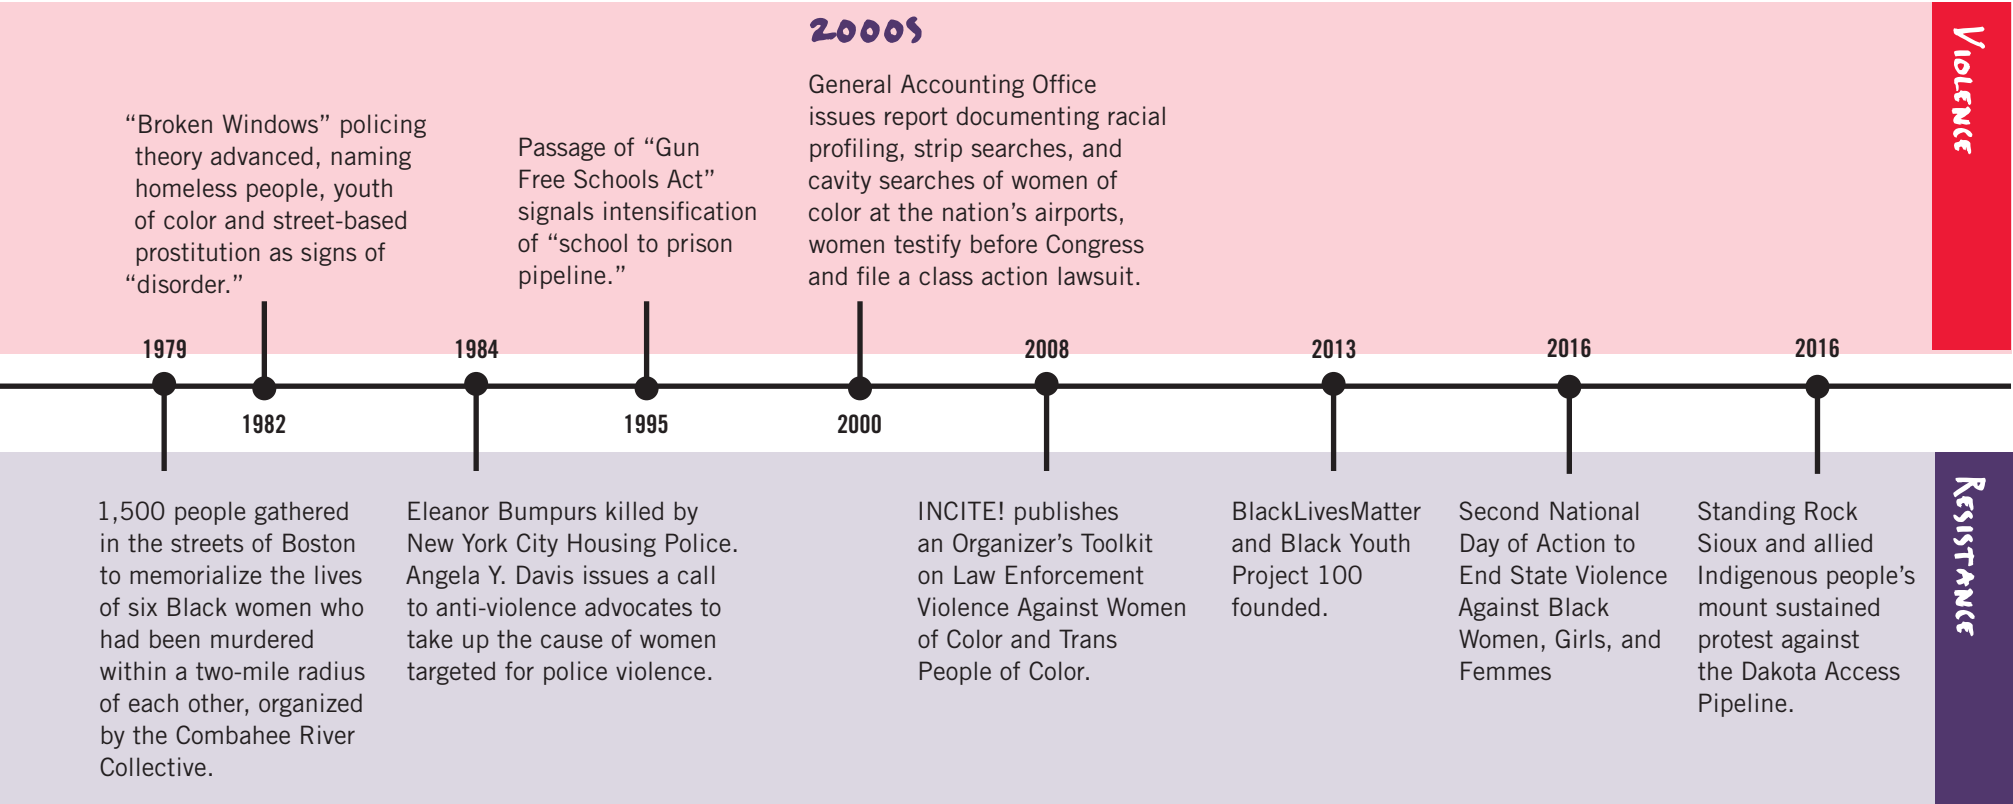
2000s

"Broken Windows" policing theory advanced, naming homeless people, youth of color and street-based prostitution as signs of "disorder."

Passage of "Gun Free Schools Act" signals intensification of "school to prison pipeline."

General Accounting Office issues report documenting racial profiling, strip searches, and cavity searches of women of color at the nation's airports, women testify before Congress and file a class action lawsuit.

Violence

1979 1982 1984 1995 2000 2008 2013 2016 2016

1,500 people gathered in the streets of Boston to memorialize the lives of six Black women who had been murdered within a two-mile radius of each other, organized by the Combahee River Collective.

Eleanor Bumpurs killed by New York City Housing Police. Angela Y. Davis issues a call to anti-violence advocates to take up the cause of women targeted for police violence.

INCITE! publishes an Organizer's Toolkit on Law Enforcement Violence Against Women of Color and Trans People of Color.

BlackLivesMatter and Black Youth Project 100 founded.

Second National Day of Action to End State Violence Against Black Women, Girls, and Femmes

Standing Rock Sioux and allied Indigenous people's mount sustained protest against the Dakota Access Pipeline.

Resistance